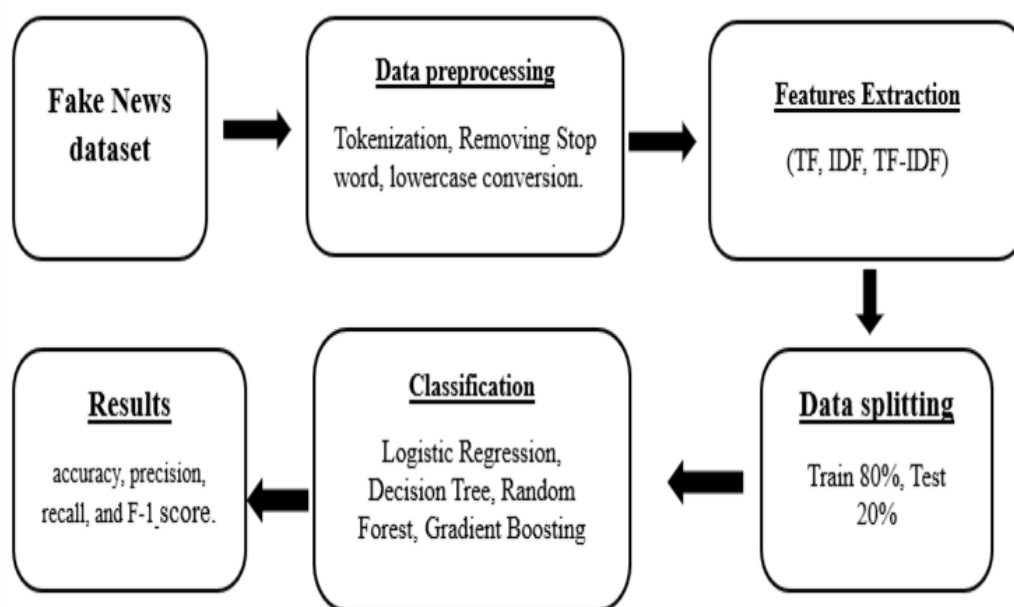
Fake News dataset

Data preprocessing

Tokenization, Removing Stop word, lowercase conversion.

Features Extraction

(TF, IDF, TF-IDF)

Data splitting

Train 80%, Test 20%

Classification

Logistic Regression, Decision Tree, Random Forest, Gradient Boosting

Results

accuracy, precision, recall, and F-1 score.